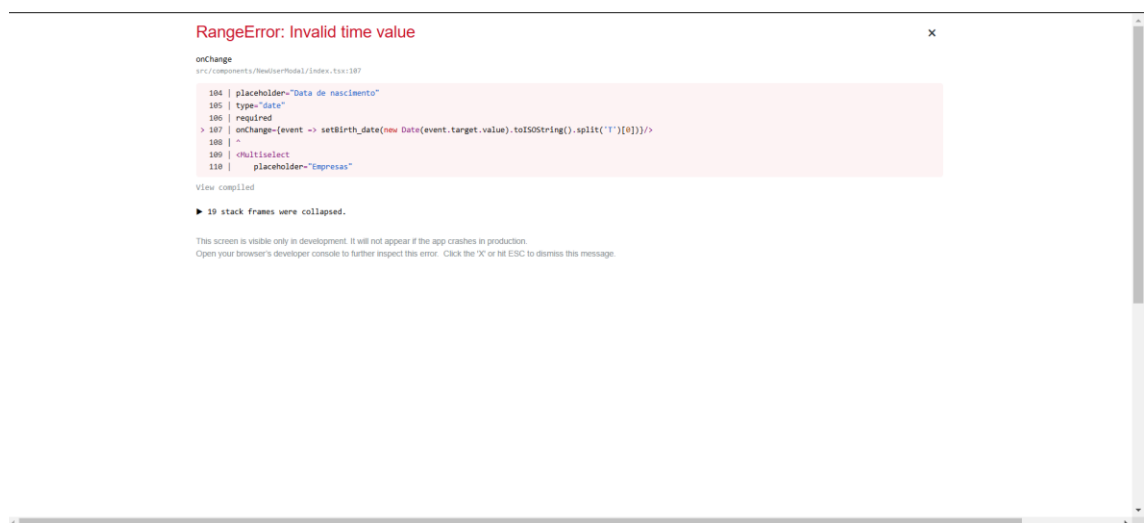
RangeError: Invalid time value

×

onChange
src/components/NewUserModal/index.tsx:107

104 | placeholder="Data de nascimento"
105 | type="date"
106 | required
> 107 | onChange={event => setBirth_date(new Date(event.target.value).toISOString().split('T')[0])}/>
108 | ^
109 | <Multiselect
110 |     placeholder="Empresas"

View compiled

▶ 19 stack frames were collapsed.

This screen is visible only in development. It will not appear if the app crashes in production.
Open your browser's developer console to further inspect this error. Click the 'X' or hit ESC to dismiss this message.